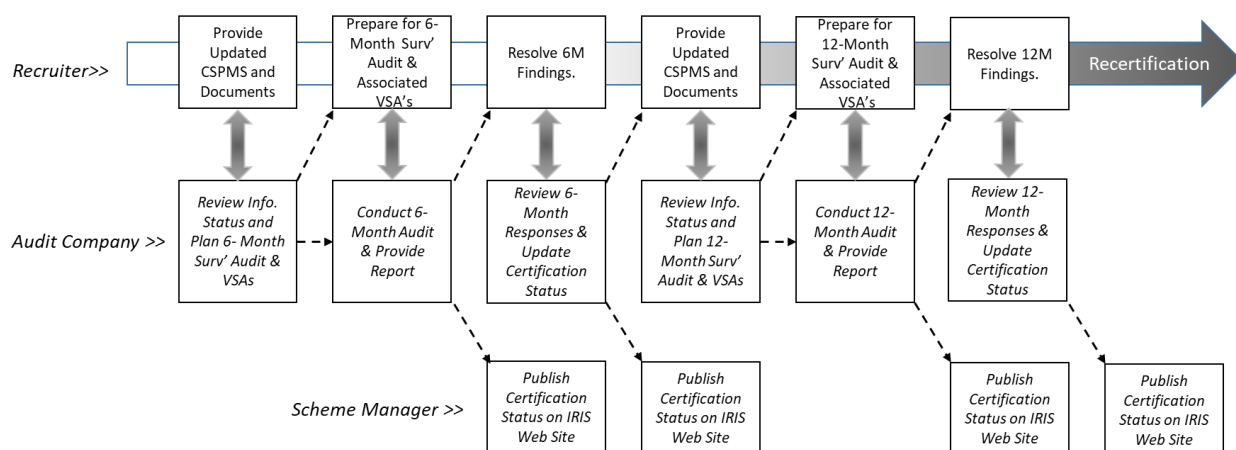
Recruiter>>

Provide Updated CSPMS and Documents

Prepare for 6-Month Surv' Audit & Associated VSA's

Resolve 6M Findings.

Provide Updated CSPMS and Documents

Prepare for 12-Month Surv' Audit & Associated VSA's

Resolve 12M Findings.

Recertification

Audit Company >>

Review Info. Status and Plan 6- Month Surv' Audit & VSAs

Conduct 6-Month Audit & Provide Report

Review 6-Month Responses & Update Certification Status

Review Info. Status and Plan 12-Month Surv' Audit & VSAs

Conduct 12-Month Audit & Provide Report

Review 12-Month Responses & Update Certification Status

Scheme Manager >>

Publish Certification Status on IRIS Web Site

Publish Certification Status on IRIS Web Site

Publish Certification Status on IRIS Web Site

Publish Certification Status on IRIS Web Site